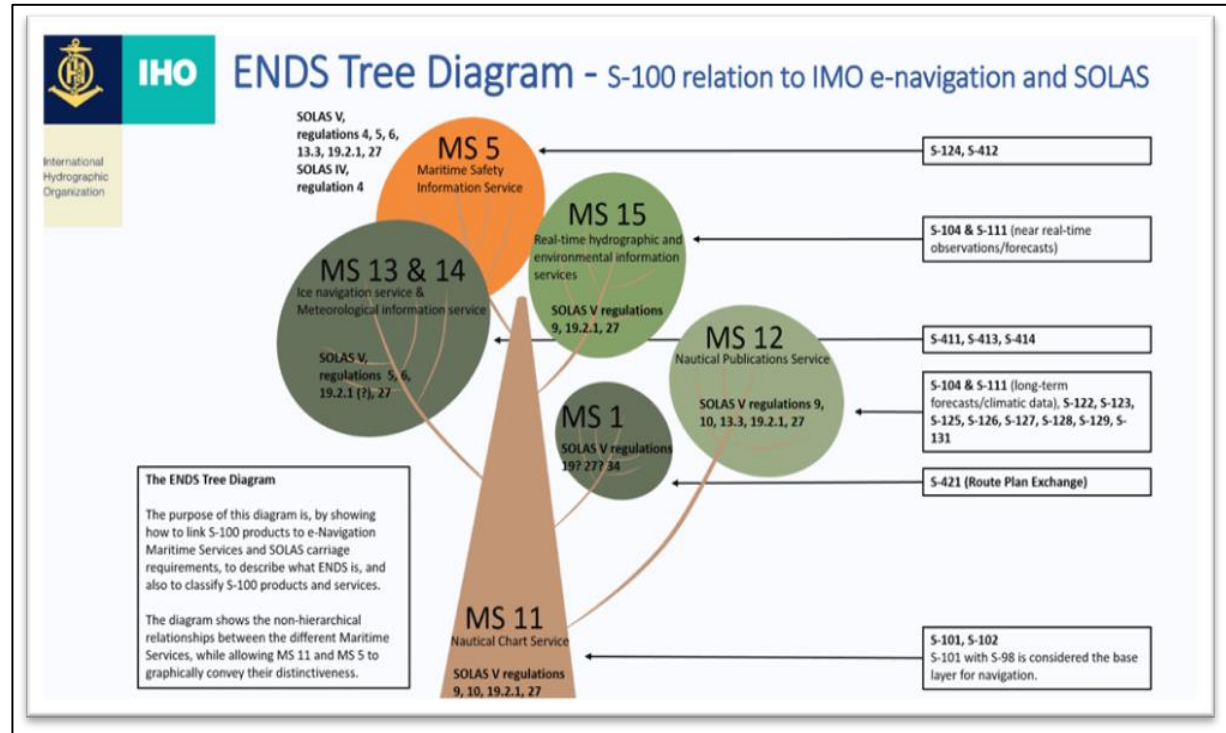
IHO

International Hydrographic Organization

ENDS Tree Diagram - S-100 relation to IMO e-navigation and SOLAS

SOLAS V, regulations 4, 5, 6, 13.3, 19.2.1, 27
SOLAS IV, regulation 4

MS 5
Maritime Safety Information Service

S-124, S-412

MS 15
Real-time hydrographic and environmental information services

SOLAS V regulations 9, 19.2.1, 27

S-104 & S-111 (near real-time observations/forecasts)

MS 13 & 14
Ice navigation service & Meteorological information service

SOLAS V, regulations 5, 6, 19.2.1 (?), 27

MS 12
Nautical Publications Service

SOLAS V regulations 9, 10, 13.3, 19.2.1, 27

S-411, S-413, S-414

S-104 & S-111 (long-term forecasts/climatic data), S-122, S-123, S-125, S-126, S-127, S-128, S-129, S-131

MS 1
SOLAS V regulations 19? 27? 34

S-421 (Route Plan Exchange)

The ENDS Tree Diagram

The purpose of this diagram is, by showing how to link S-100 products to e-Navigation Maritime Services and SOLAS carriage requirements, to describe what ENDS is, and also to classify S-100 products and services.

The diagram shows the non-hierarchical relationships between the different Maritime Services, while allowing MS 11 and MS 5 to graphically convey their distinctiveness.

MS 11
Nautical Chart Service

SOLAS V regulations 9, 10, 19.2.1, 27

S-101, S-102
S-101 with S-98 is considered the base layer for navigation.